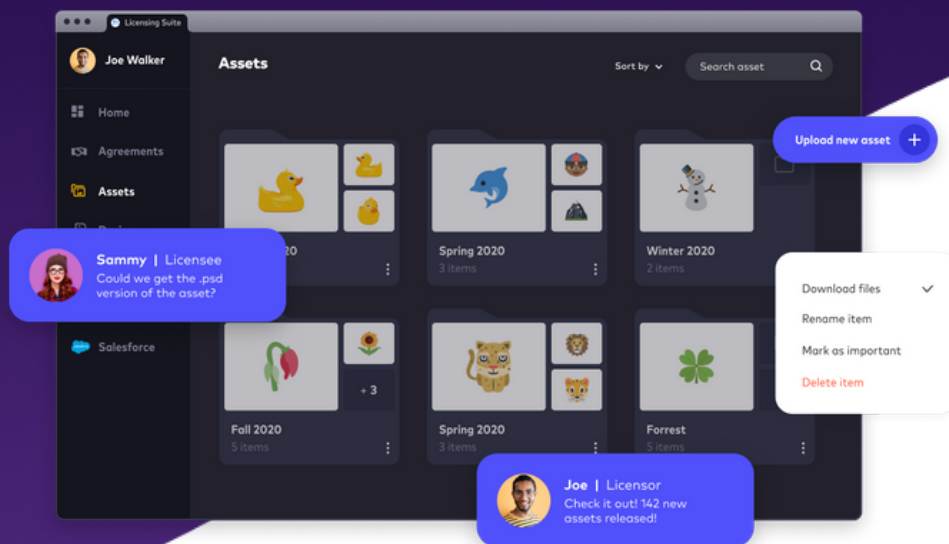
Licensing Suite

Joe Walker

Home

Agreements

Assets

Salesforce

Assets

Sort by

Search asset

Upload new asset +

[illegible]20

Spring 2020
3 items

Winter 2020
2 items

Sammy | Licensee
Could we get the .psd version of the asset?

Download files

Rename item

Mark as important

Delete item

+ 3

Fall 2020
5 items

Spring 2020
3 items

Forrest
5 items

Joe | Licensor
Check it out! 142 new assets released!